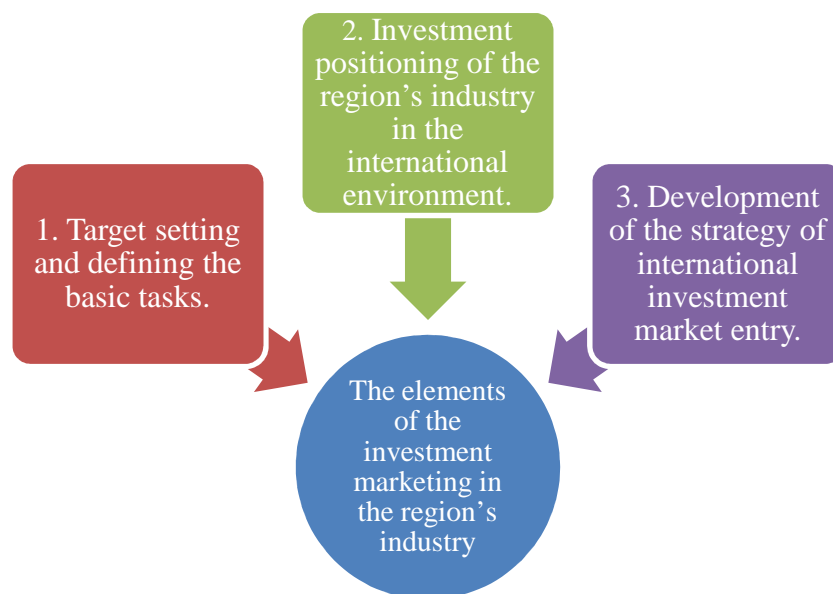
2. Investment positioning of the region’s industry in the international environment.

1. Target setting and defining the basic tasks.

3. Development of the strategy of international investment market entry.

The elements of the investment marketing in the region’s industry